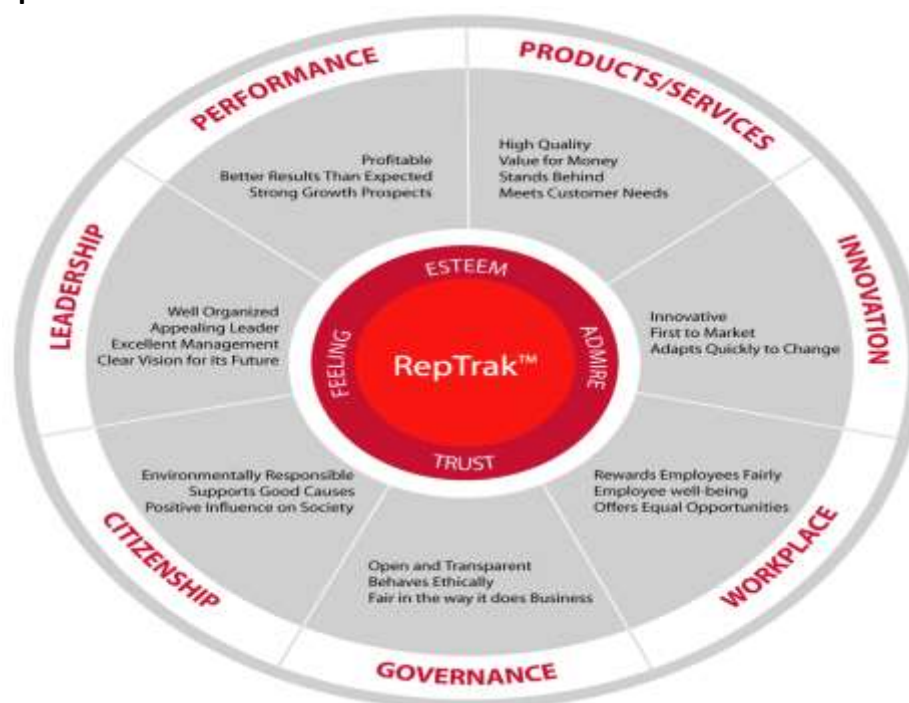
PERFORMANCE

Profitable
Better Results Than Expected
Strong Growth Prospects

PRODUCTS/SERVICES

High Quality
Value for Money
Stands Behind
Meets Customer Needs

INNOVATION

Innovative
First to Market
Adapts Quickly to Change

WORKPLACE

Rewards Employees Fairly
Employee well-being
Offers Equal Opportunities

GOVERNANCE

Open and Transparent
Behaves Ethically
Fair in the way it does Business

CITIZENSHIP

Environmentally Responsible
Supports Good Causes
Positive Influence on Society

LEADERSHIP

Well Organized
Appealing Leader
Excellent Management
Clear Vision for its Future

ESTEEM
ADMIRE
TRUST
FEELING

RepTrak™